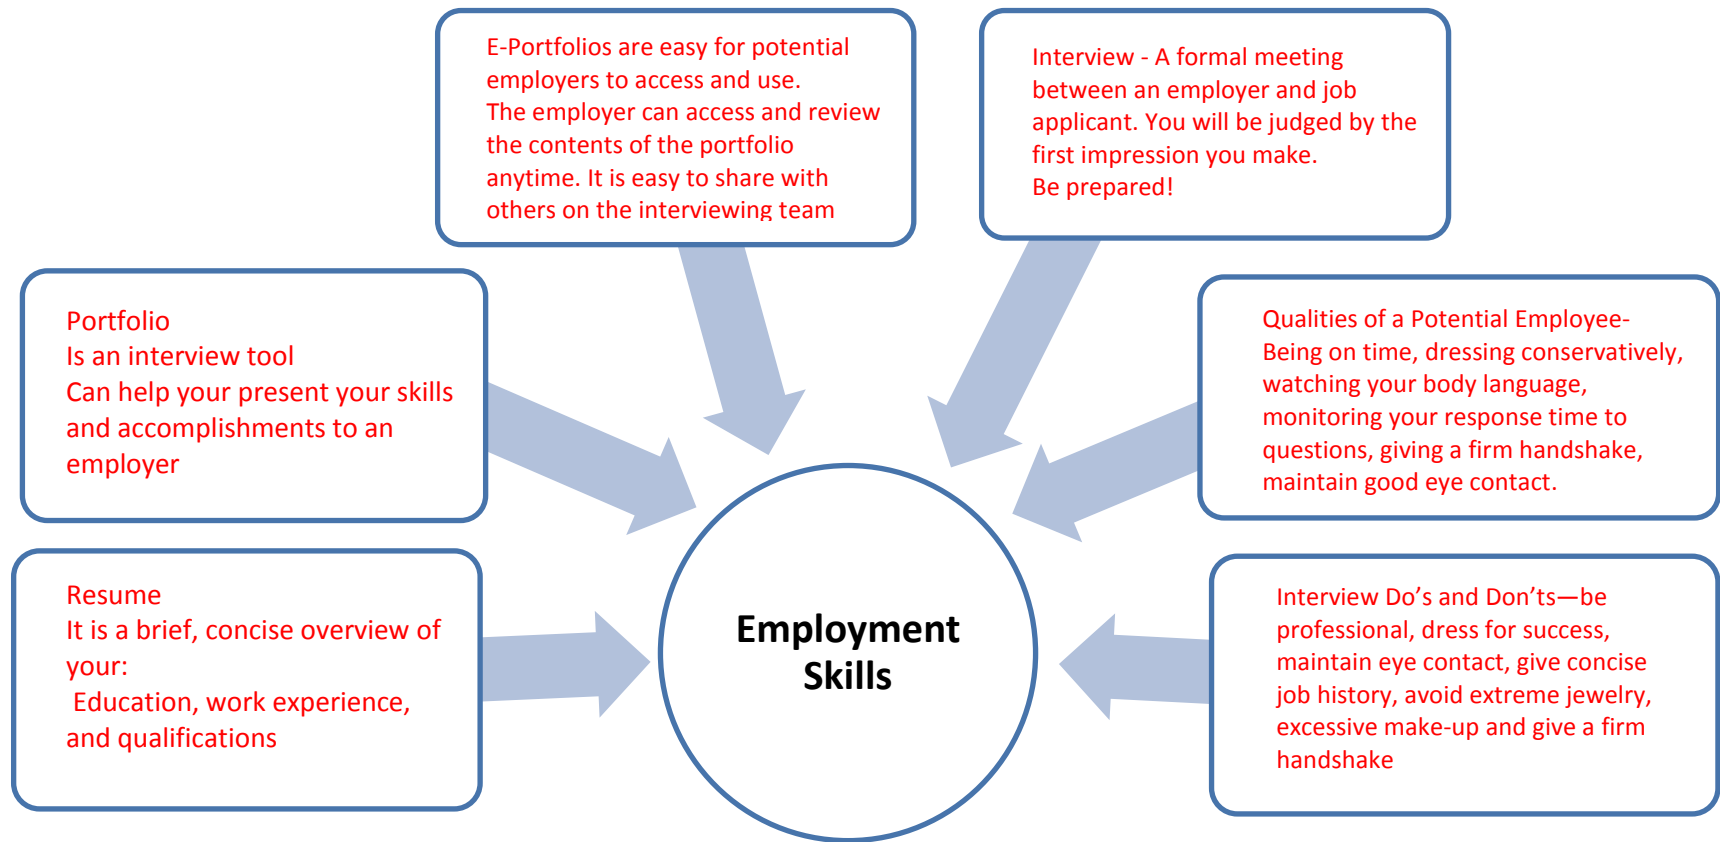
E-Portfolios are easy for potential employers to access and use.
The employer can access and review the contents of the portfolio anytime. It is easy to share with others on the interviewing team

Interview - A formal meeting between an employer and job applicant. You will be judged by the first impression you make.
Be prepared!

Portfolio
Is an interview tool
Can help your present your skills and accomplishments to an employer

Qualities of a Potential Employee-
Being on time, dressing conservatively, watching your body language, monitoring your response time to questions, giving a firm handshake, maintain good eye contact.

Employment Skills

Resume
It is a brief, concise overview of your:
Education, work experience, and qualifications

Interview Do’s and Don’ts—be professional, dress for success, maintain eye contact, give concise job history, avoid extreme jewelry, excessive make-up and give a firm handshake